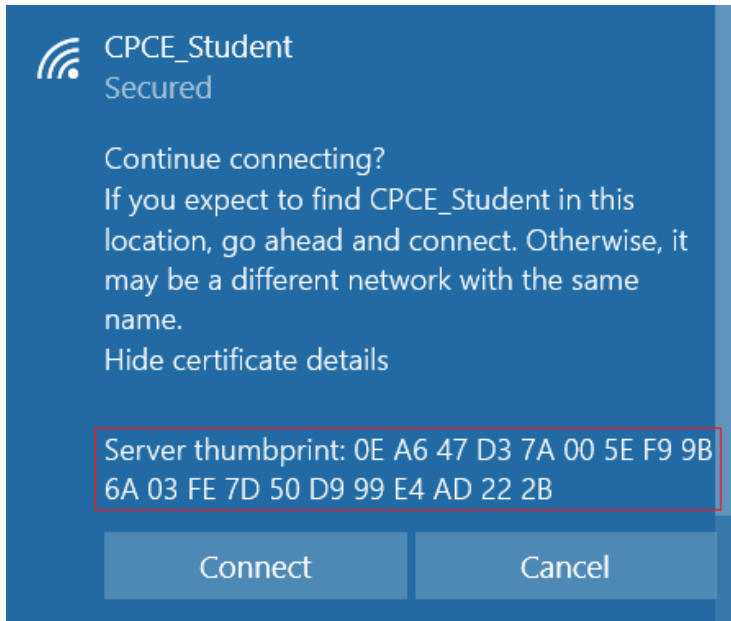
CPCE_Student
Secured

Continue connecting?
If you expect to find CPCE_Student in this location, go ahead and connect. Otherwise, it may be a different network with the same name.
Hide certificate details

Server thumbprint: 0E A6 47 D3 7A 00 5E F9 9B 6A 03 FE 7D 50 D9 99 E4 AD 22 2B

Connect
Cancel